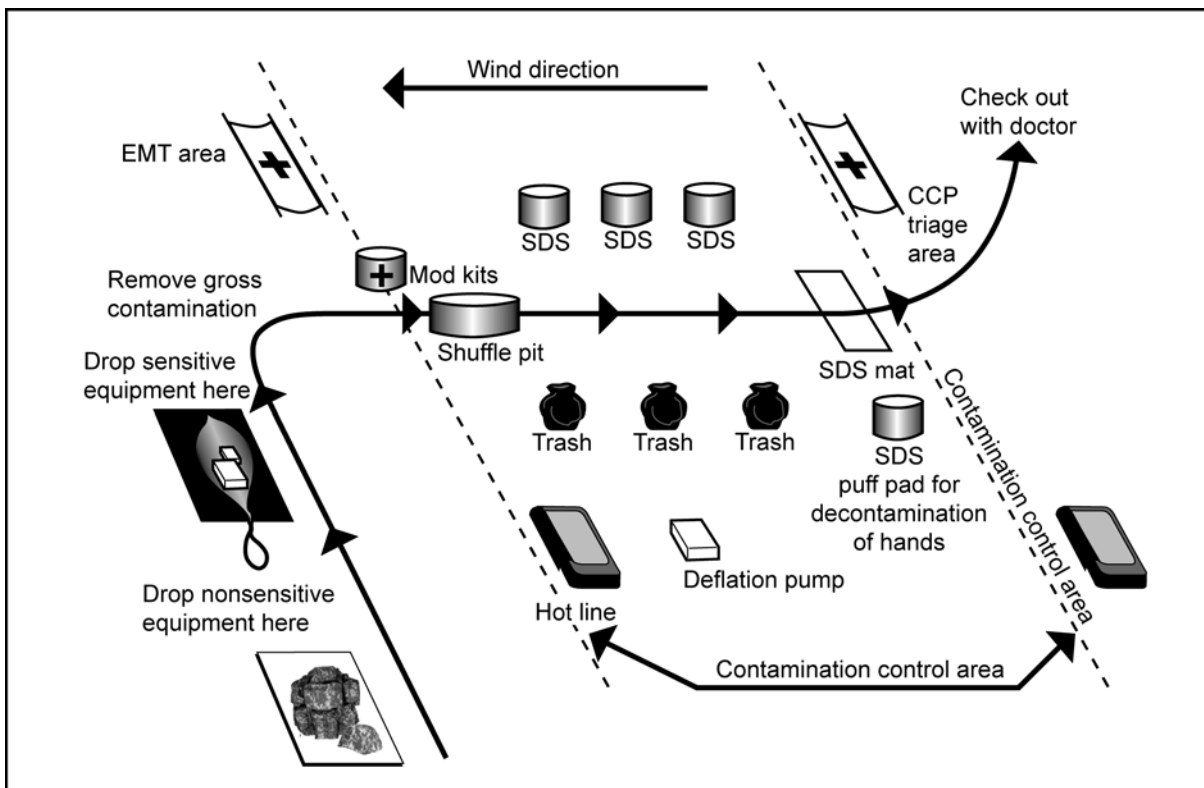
Wind direction

Check out with doctor

EMT area

CCP triage area

SDS SDS SDS

Remove gross contamination

Mod kits

Shuffle pit

SDS mat

Drop sensitive equipment here

Contamination control area

Trash Trash Trash

SDS puff pad for decontamination of hands

Deflation pump

Drop nonsensitive equipment here

Hot line

Contamination control area